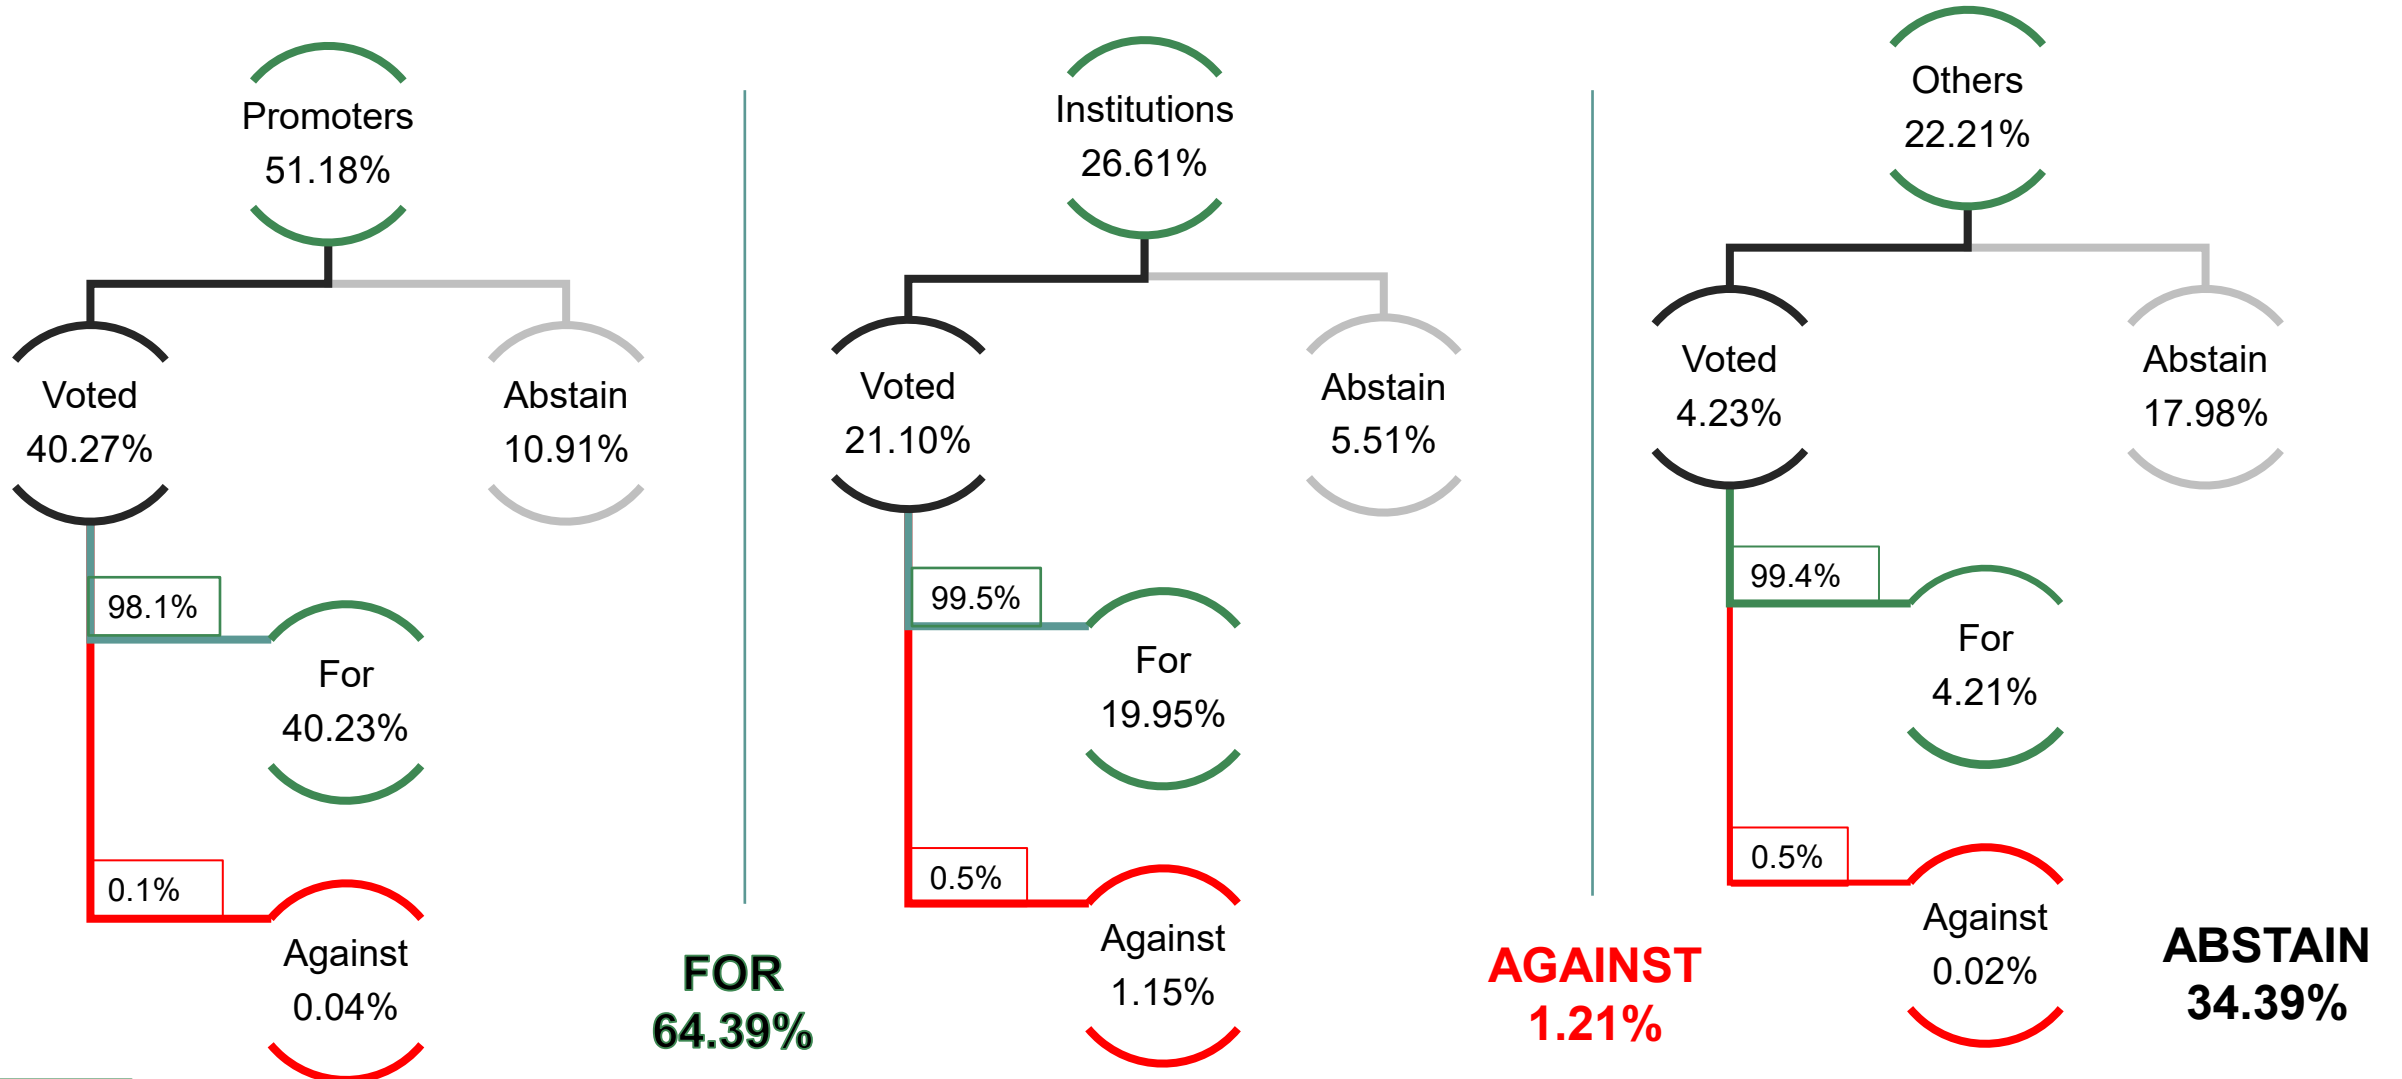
Promoters
51.18%

Voted
40.27%

Abstain
10.91%

98.1%

For
40.23%

0.1%

Against
0.04%

FOR
64.39%

Institutions
26.61%

Voted
21.10%

Abstain
5.51%

99.5%

For
19.95%

0.5%

Against
1.15%

AGAINST
1.21%

Others
22.21%

Voted
4.23%

Abstain
17.98%

99.4%

For
4.21%

0.5%

Against
0.02%

ABSTAIN
34.39%